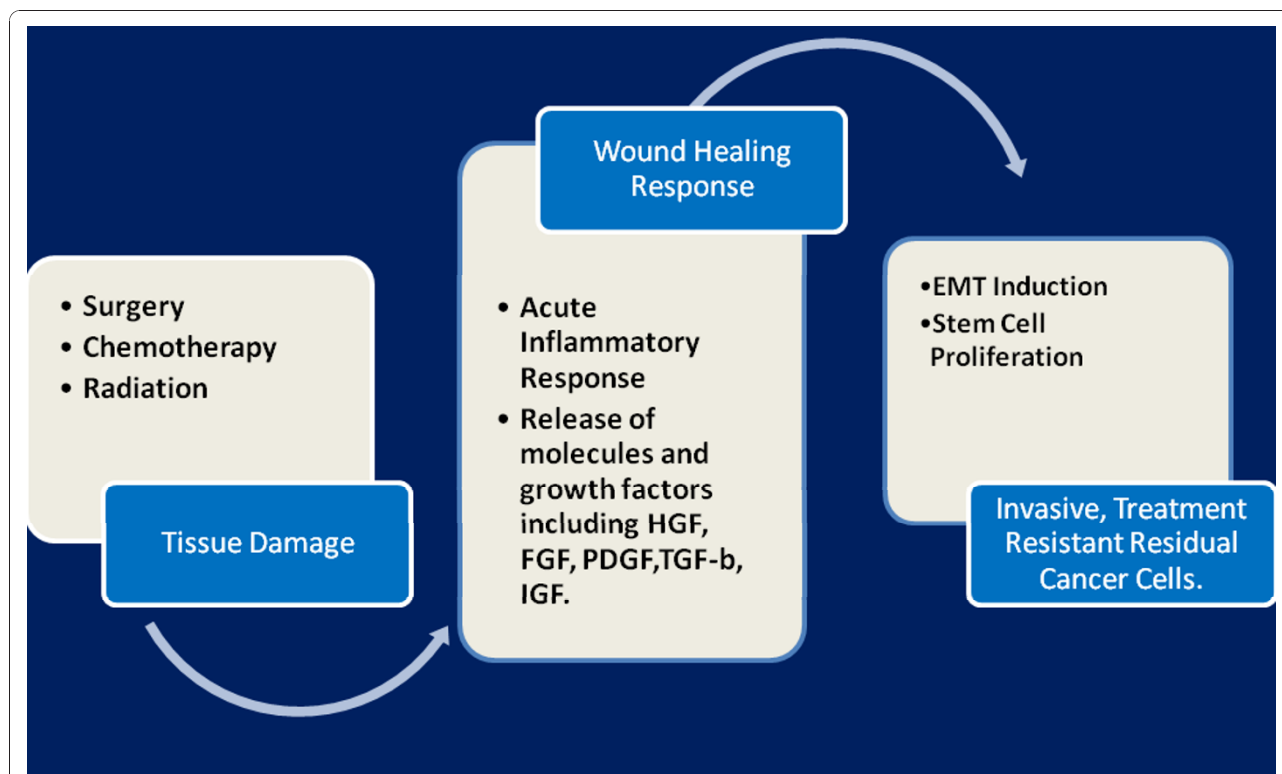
• Surgery
• Chemotherapy
• Radiation

Tissue Damage

Wound Healing Response

• Acute Inflammatory Response
• Release of molecules and growth factors including HGF, FGF, PDGF,TGF-b, IGF.

•EMT Induction
•Stem Cell Proliferation

Invasive, Treatment Resistant Residual Cancer Cells.